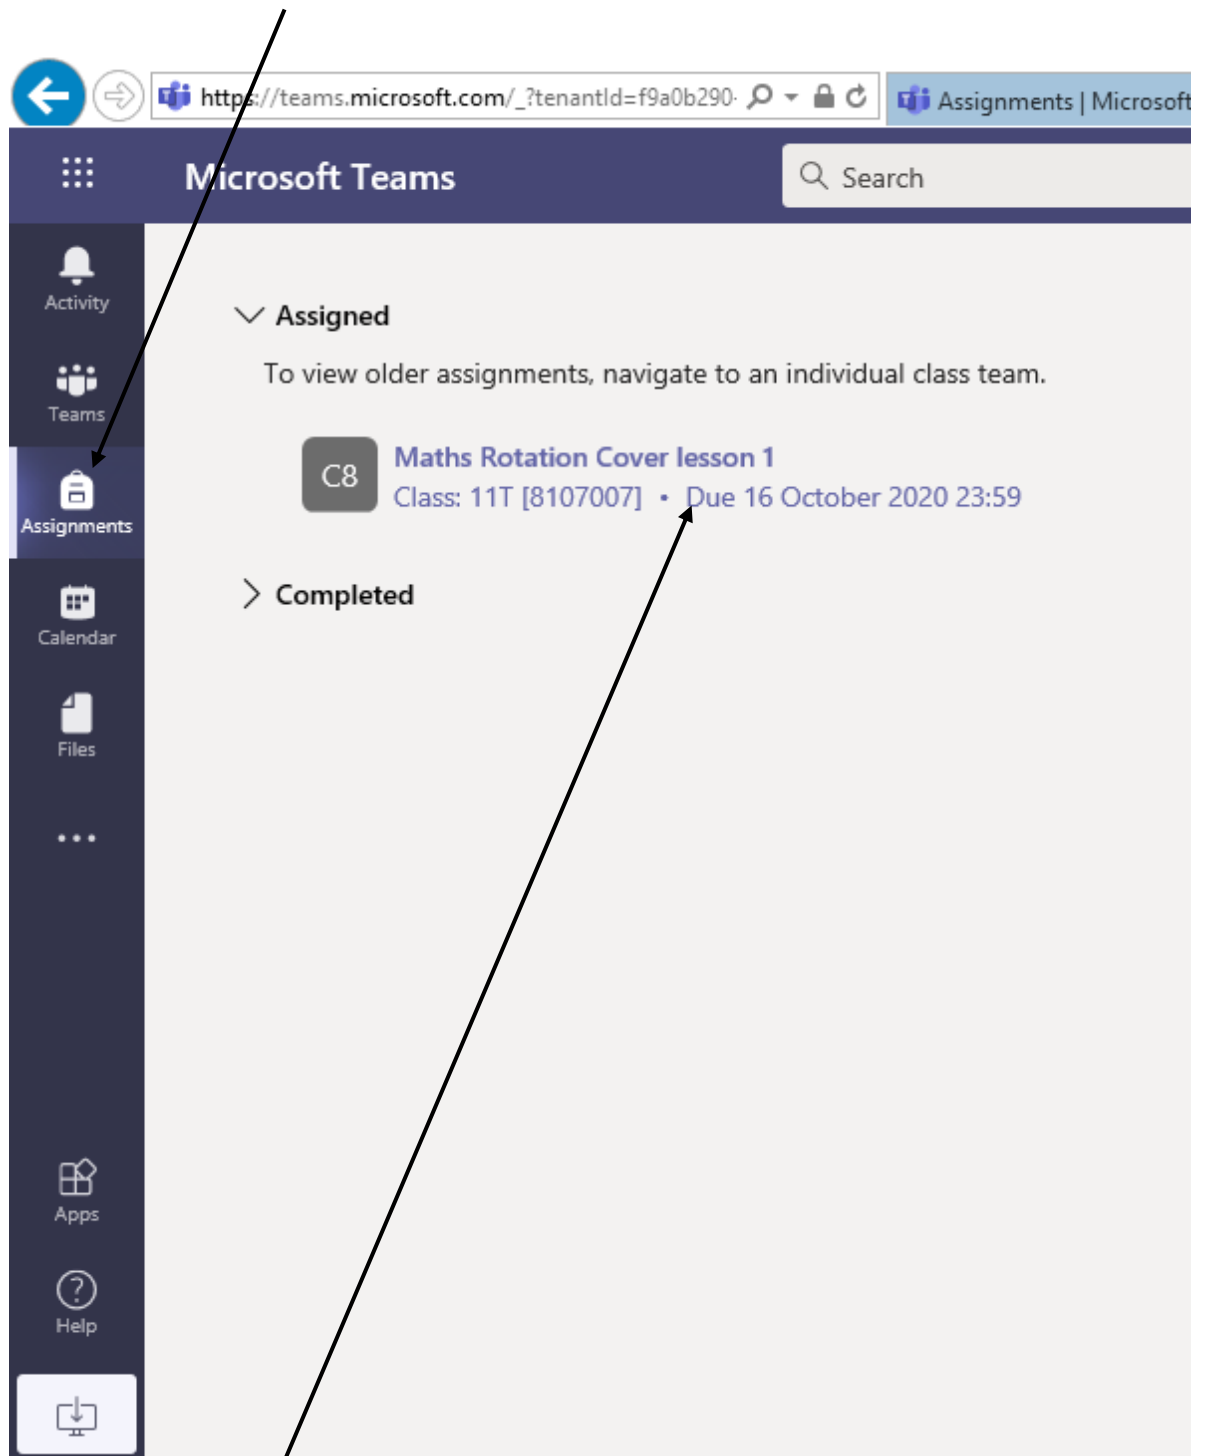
https://teams.microsoft.com/_?tenantId=f9a0b290·

Assignments | Microsoft

Microsoft Teams

Search

Activity

Teams

Assignments

Calendar

Files

...

Apps

Help

Assigned

To view older assignments, navigate to an individual class team.

C8

Maths Rotation Cover lesson 1

Class: 11T [8107007] • Due 16 October 2020 23:59

Completed